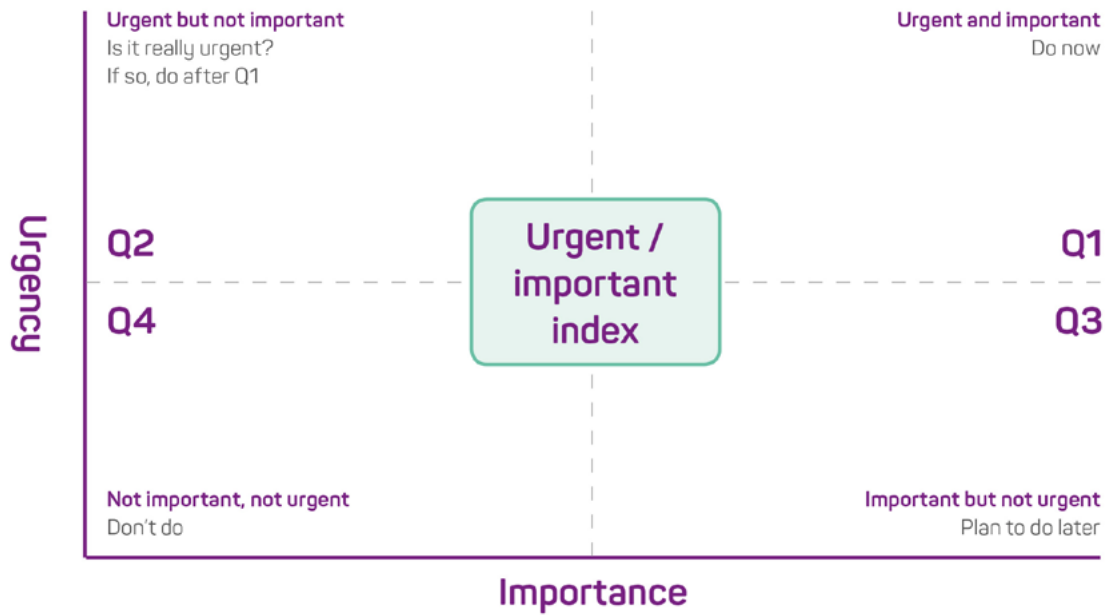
Urgent but not important
Is it really urgent?
If so, do after Q1

Urgent and important
Do now

Urgency

Q2

Urgent / important index

Q1

Q4

Q3

Not important, not urgent
Don't do

Important but not urgent
Plan to do later

Importance